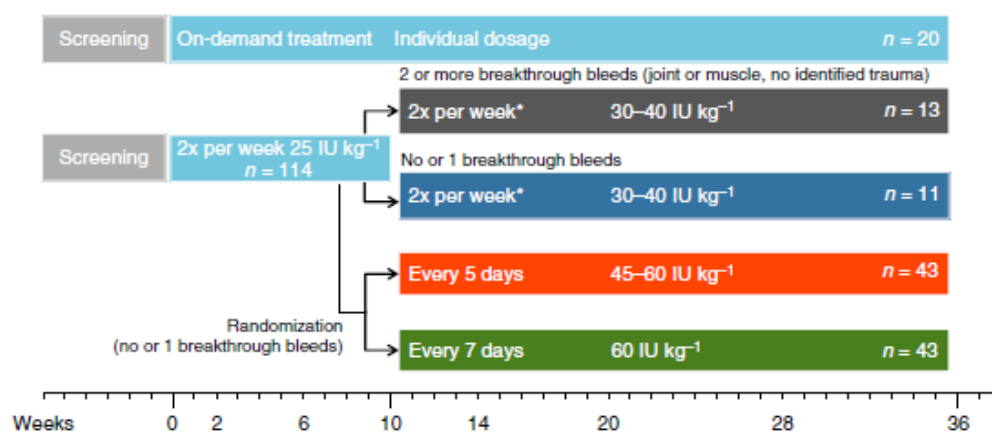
Screening

On-demand treatment

Individual dosage

$n$ = 20

2 or more breakthrough bleeds (joint or muscle, no identified trauma)

2x per week*

30–40 IU $kg^{-1}$

$n$ = 13

Screening

2x per week 25 IU $kg^{-1}$ $n$ = 114

No or 1 breakthrough bleeds

2x per week*

30–40 IU $kg^{-1}$

$n$ = 11

Every 5 days

45–60 IU $kg^{-1}$

$n$ = 43

Randomization (no or 1 breakthrough bleeds)

Every 7 days

60 IU $kg^{-1}$

$n$ = 43

Weeks 0 2 6 10 14 20 28 36